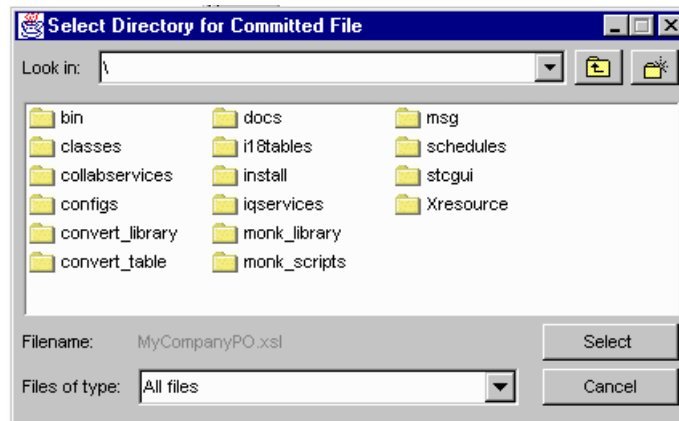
Select Directory for Committed File

Look in: \

bin
classes
collabservices
configs
convert_library
convert_table
docs
i18tables
install
iqservices
monk_library
monk_scripts
msg
schedules
stcgui
Xresource

Filename: MyCompanyPO.xsl

Select

Files of type: All files

Cancel